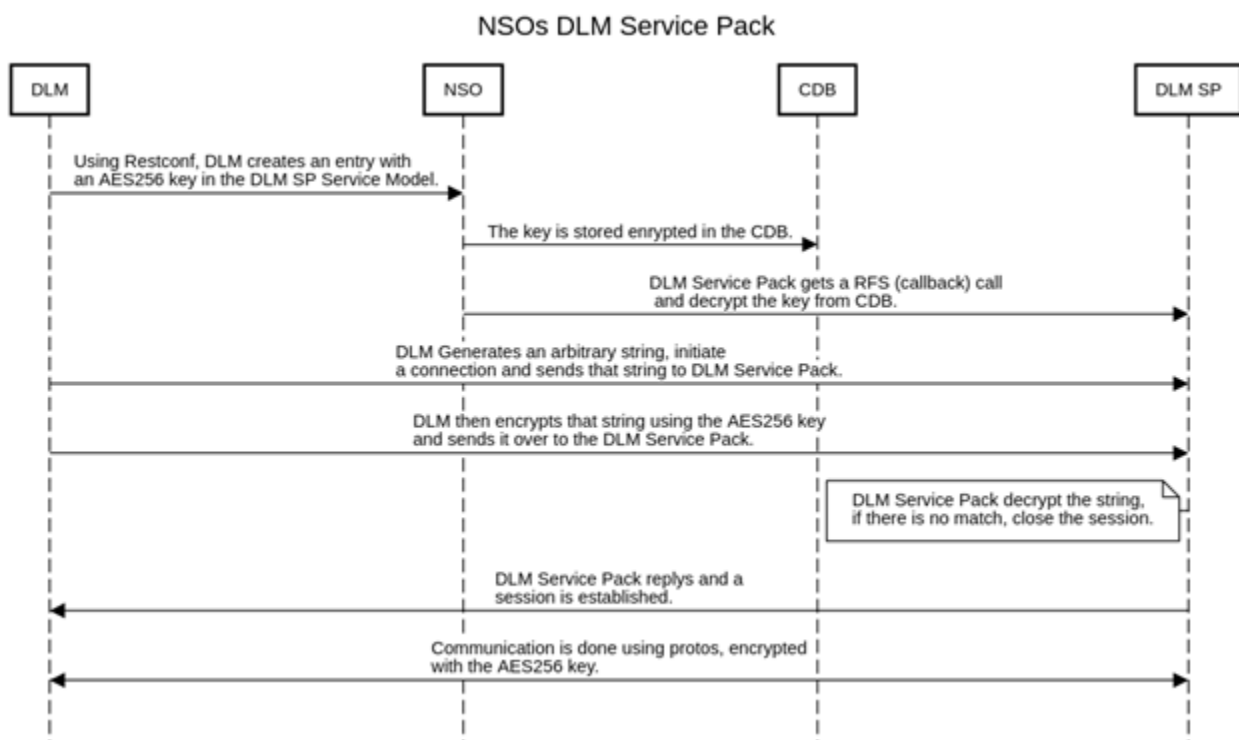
NSOs DLM Service Pack

DLM

NSO

CDB

DLM SP

Using Restconf, DLM creates an entry with an AES256 key in the DLM SP Service Model.

The key is stored enrypted in the CDB.

DLM Service Pack gets a RFS (callback) call and decrypt the key from CDB.

DLM Generates an arbitrary string, initiate a connection and sends that string to DLM Service Pack.

DLM then encrypts that string using the AES256 key and sends it over to the DLM Service Pack.

DLM Service Pack decrypt the string, if there is no match, close the session.

DLM Service Pack replys and a session is established.

Communication is done using protos, encrypted with the AES256 key.